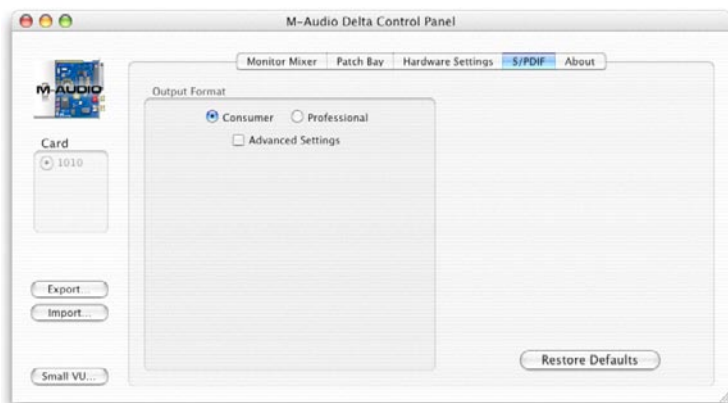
M-Audio Delta Control Panel

M-AUDIO

Monitor Mixer | Patch Bay | Hardware Settings | S/PDIF | About

Output Format

Consumer Professional

Advanced Settings

Card

1010

Export...

Import...

Small VU...

Restore Defaults